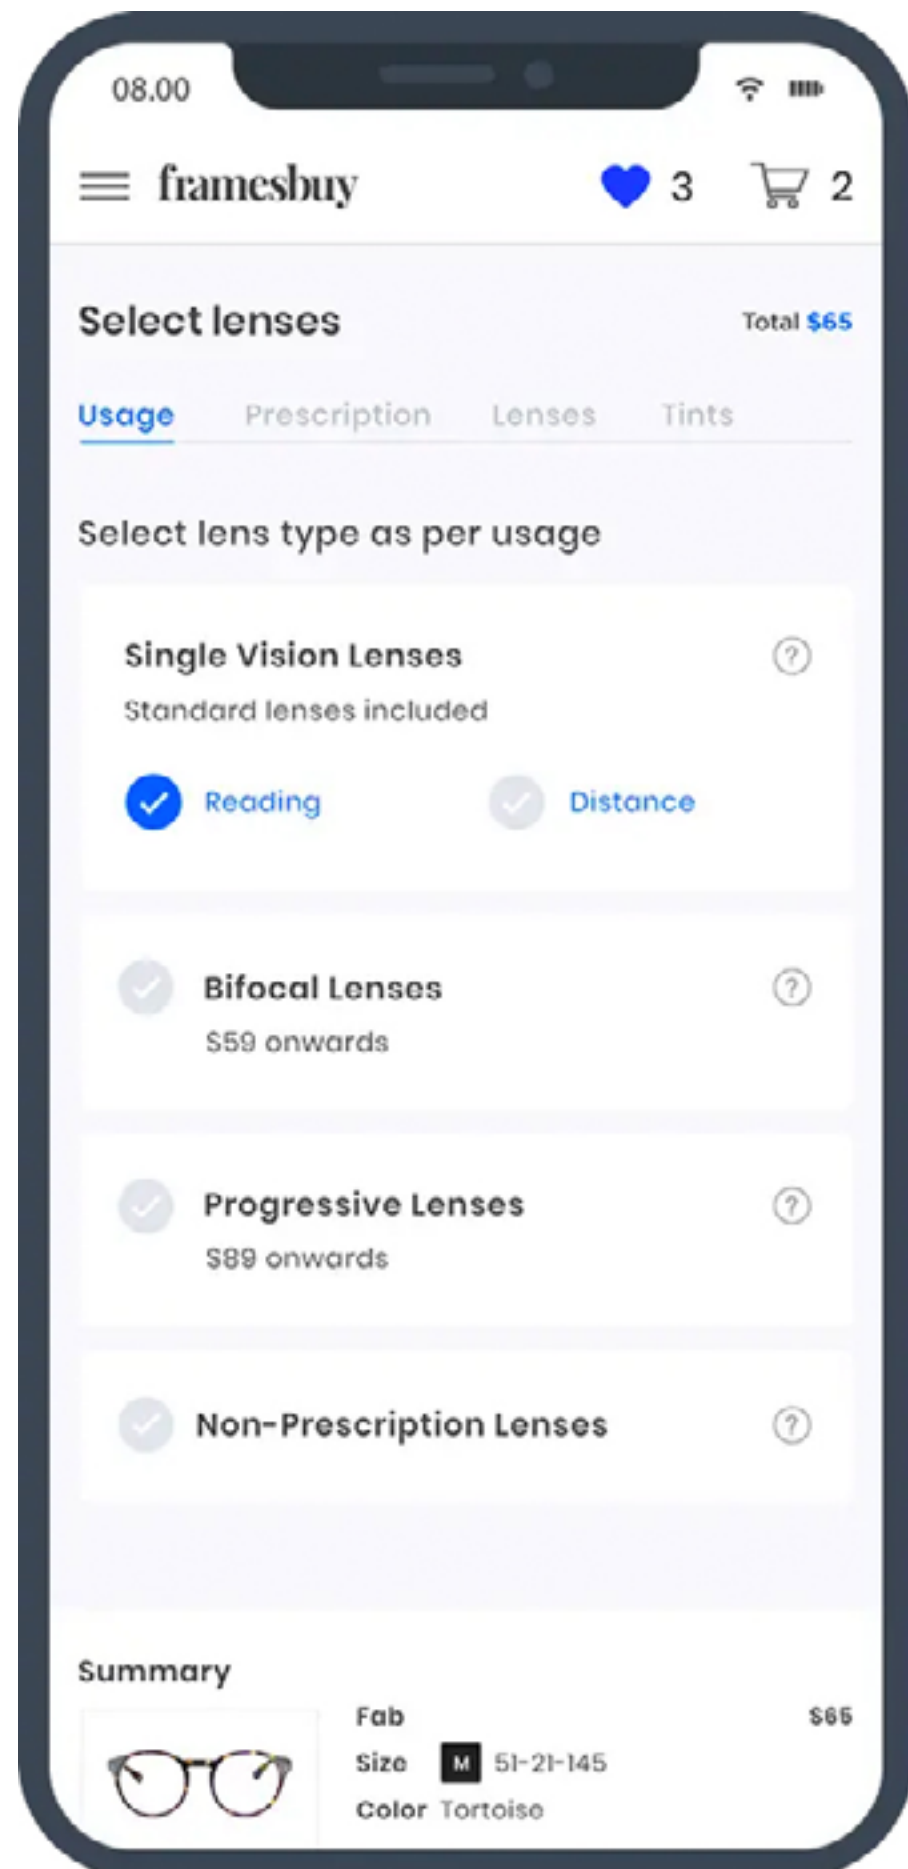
08.00

framesbuy 3 2

Select lenses

Total $65

Usage Prescription Lenses Tints

Select lens type as per usage

Single Vision Lenses

Standard lenses included

Reading Distance

Bifocal Lenses

$59 onwards

Progressive Lenses

$89 onwards

Non-Prescription Lenses

Summary

Fab $65

Size M 51-21-145

Color Tortoise